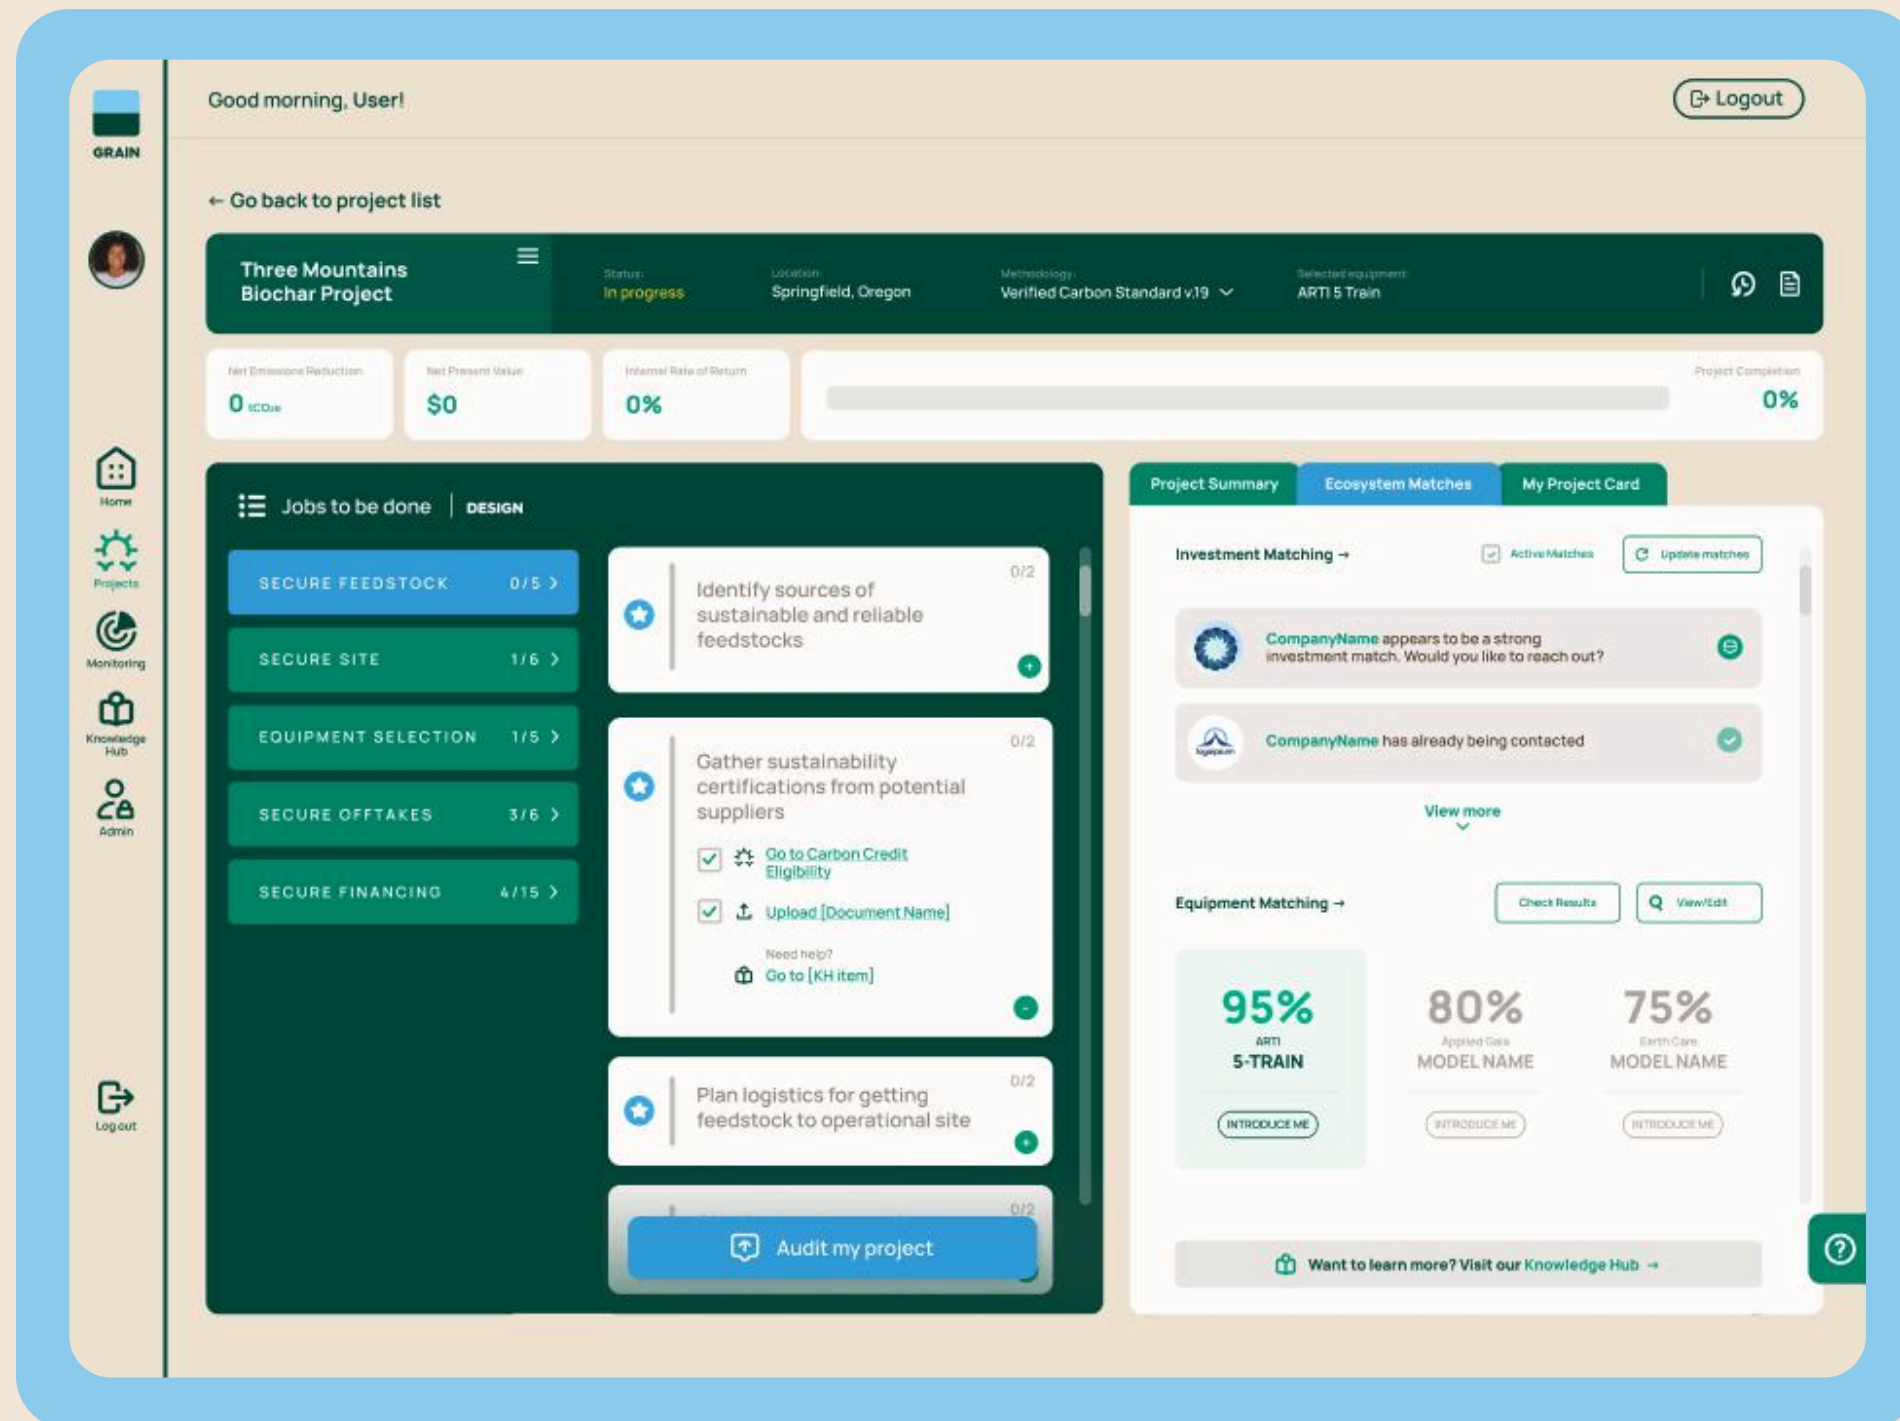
GRAIN

Good morning, User!

Logout

← Go back to project list

Three Mountains Biochar Project

Status: In progress

Location: Springfield, Oregon

Methodology: Verified Carbon Standard v.19

Selected equipment: ARTI 5 Train

Net Emissions Reduction
0 tCO₂e

Net Present Value
$0

Internal Rate of Return
0%

Project Completion
0%

Home

Projects

Monitoring

Knowledge Hub

Admin

Log out

Jobs to be done | DESIGN

SECURE FEEDSTOCK 0/5 >

SECURE SITE 1/6 >

EQUIPMENT SELECTION 1/5 >

SECURE OFFTAKES 3/6 >

SECURE FINANCING 4/15 >

Identify sources of sustainable and reliable feedstocks
0/2

Gather sustainability certifications from potential suppliers
0/2

Go to Carbon Credit Eligibility

Upload [Document Name]

Need help?

Go to [KH item]

Plan logistics for getting feedstock to operational site
0/2

0/2

Audit my project

Project Summary

Ecosystem Matches

My Project Card

Investment Matching →

Active Matches

Update matches

CompanyName appears to be a strong investment match. Would you like to reach out?

CompanyName has already being contacted

View more

Equipment Matching →

Check Results

View/Edit

95%
ARTI
5-TRAIN
INTRODUCE ME

80%
Applied Gais
MODEL NAME
INTRODUCE ME

75%
Earth Care
MODEL NAME
INTRODUCE ME

Want to learn more? Visit our Knowledge Hub →